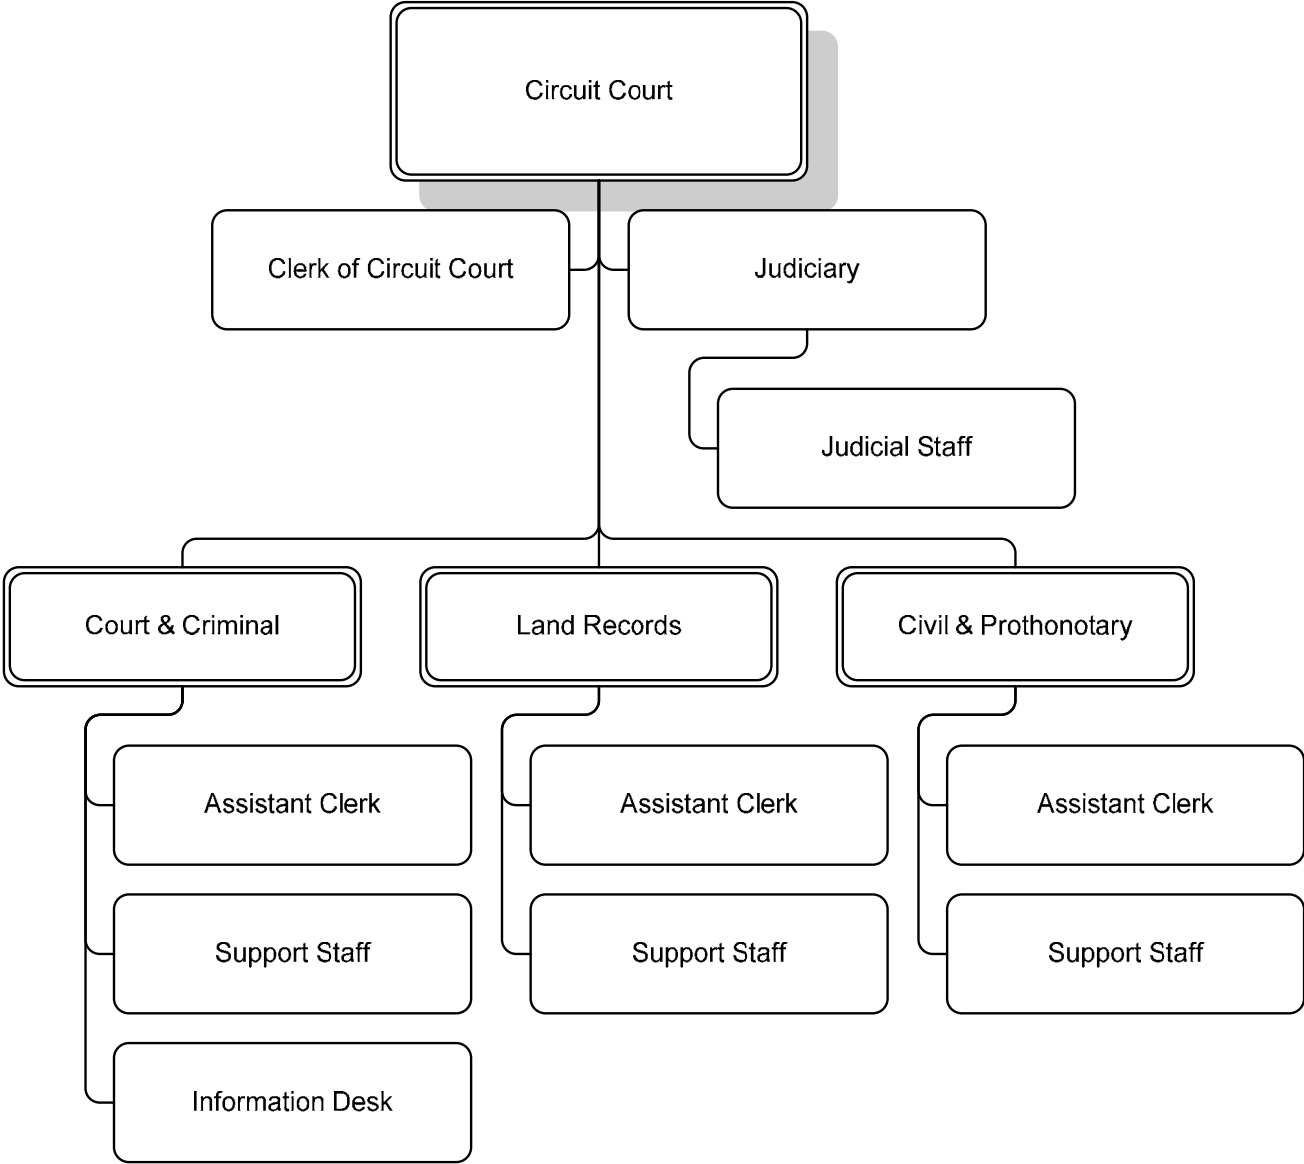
Circuit Court

Clerk of Circuit Court

Judiciary

Judicial Staff

Court & Criminal

Assistant Clerk

Support Staff

Information Desk

Land Records

Assistant Clerk

Support Staff

Civil & Prothonotary

Assistant Clerk

Support Staff